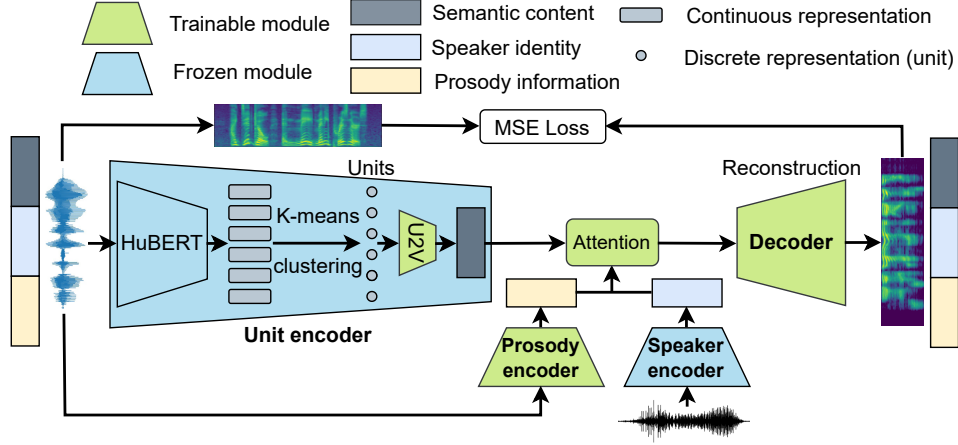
Trainable module
Frozen module
Semantic content
Speaker identity
Prosody information
Continuous representation
Discrete representation (unit)

MSE Loss
Units
Reconstruction
HuBERT
K-means
clustering
U2V
Attention
Decoder
Unit encoder
Prosody encoder
Speaker encoder